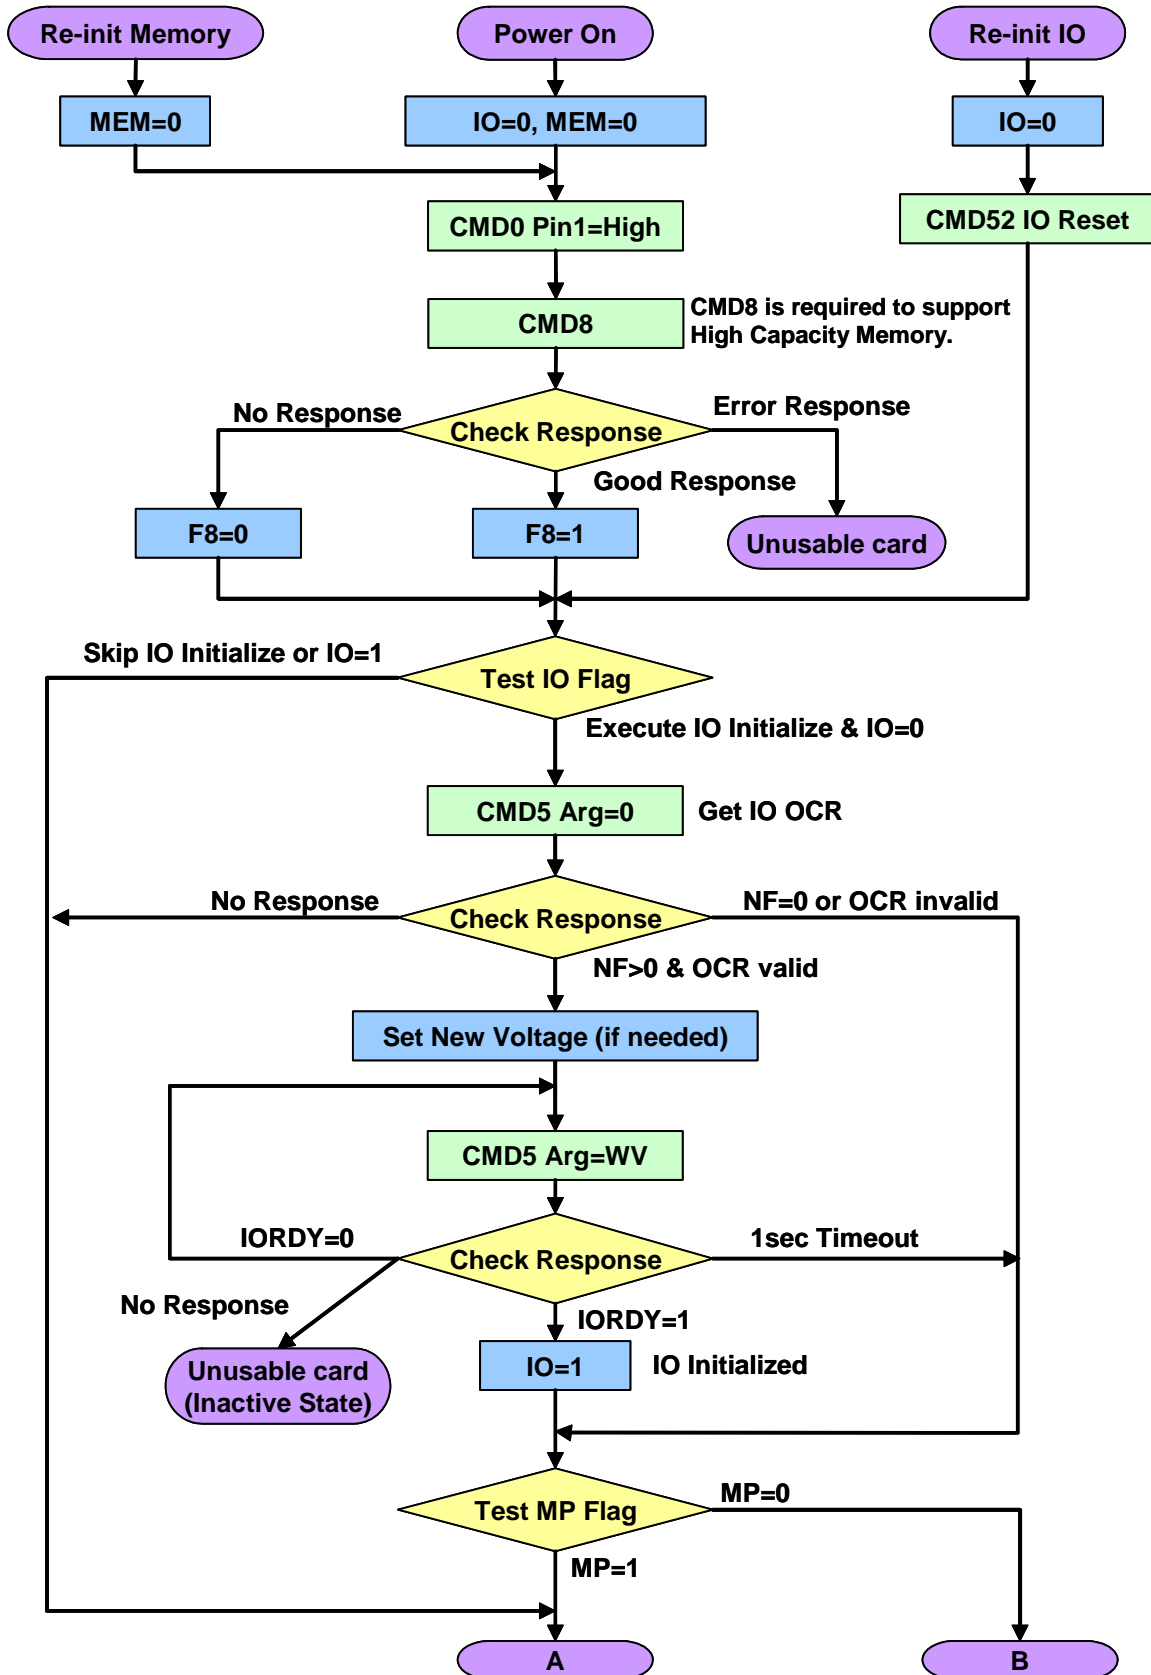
Re-init Memory

Power On

Re-init IO

MEM=0

IO=0, MEM=0

IO=0

CMD0 Pin1=High

CMD52 IO Reset

CMD8

CMD8 is required to support High Capacity Memory.

No Response

Check Response

Error Response

Good Response

F8=0

F8=1

Unusable card

Skip IO Initialize or IO=1

Test IO Flag

Execute IO Initialize & IO=0

CMD5 Arg=0

Get IO OCR

No Response

Check Response

NF=0 or OCR invalid

NF>0 & OCR valid

Set New Voltage (if needed)

CMD5 Arg=WV

IORDY=0

Check Response

1sec Timeout

No Response

IORDY=1

Unusable card (Inactive State)

IO=1

IO Initialized

Test MP Flag

MP=0

MP=1

A

B